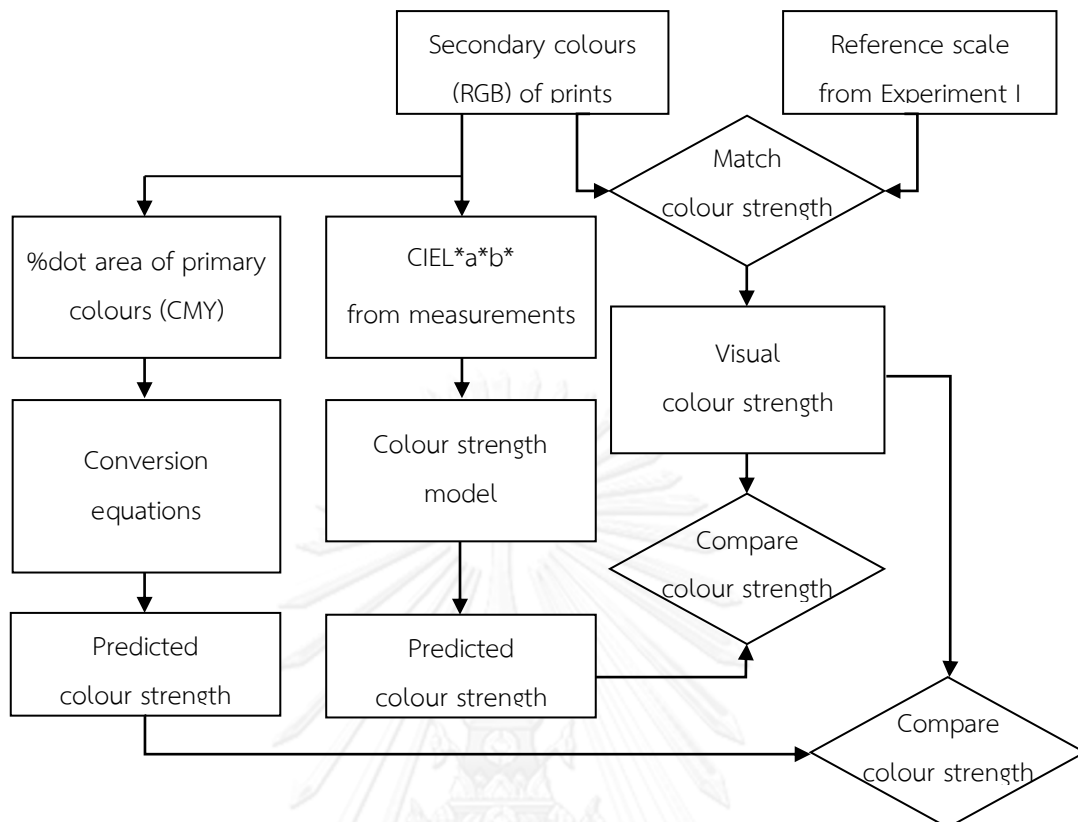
Secondary colours (RGB) of prints

Reference scale from Experiment I

Match colour strength

%dot area of primary colours (CMY)

CIEL*a*b* from measurements

Visual colour strength

Conversion equations

Colour strength model

Compare colour strength

Predicted colour strength

Predicted colour strength

Compare colour strength